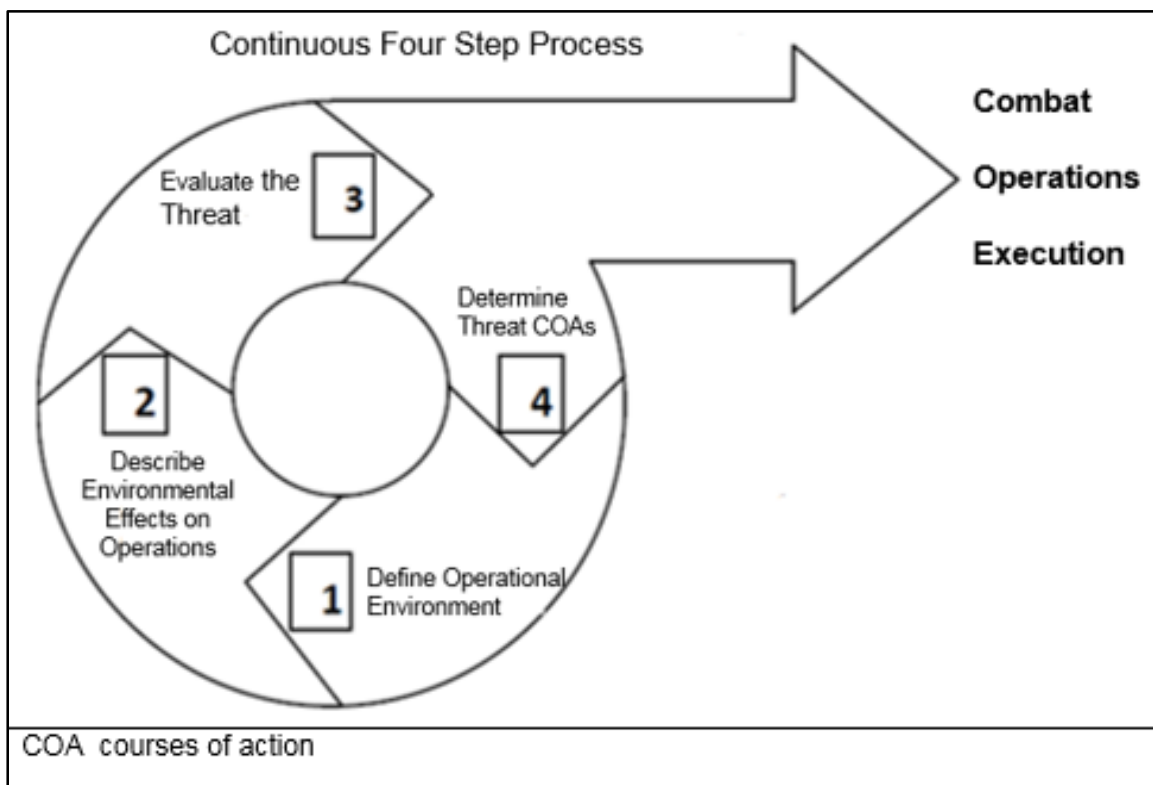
Continuous Four Step Process

Combat

Operations

Execution

Evaluate the Threat

3

Determine Threat COAs

2

4

Describe Environmental Effects on Operations

1

Define Operational Environment

COA courses of action